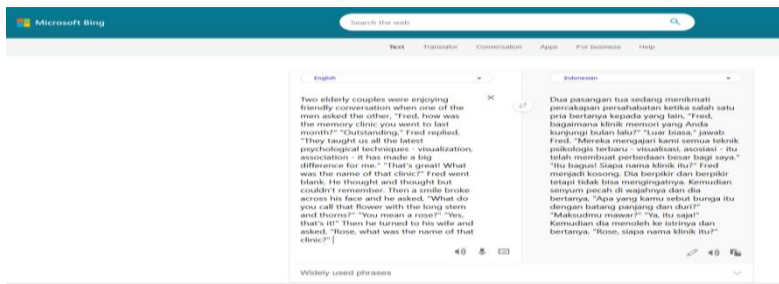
Microsoft Bing

Search the web

Text Translator Conversation Apps For business Help

English

Two elderly couples were enjoying friendly conversation when one of the men asked the other, "Fred, how was the memory clinic you went to last month?" "Outstanding," Fred replied. "They taught us all the latest psychological techniques - visualization, association - it has made a big difference for me." "That's great! What was the name of that clinic?" Fred went blank. He thought and thought but couldn't remember. Then a smile broke across his face and he asked, "What do you call that flower with the long stem and thorns?" "You mean a rose?" "Yes, that's it!" Then he turned to his wife and asked, "Rose, what was the name of that clinic?"

Indonesian

Dua pasangan tua sedang menikmati percakapan persahabatan ketika salah satu pria bertanya kepada yang lain, "Fred, bagaimana klinik memori yang Anda kunjungi bulan lalu?" "Luar biasa," jawab Fred. "Mereka mengajari kami semua teknik psikologis terbaru - visualisasi, asosiasi - itu telah membuat perbedaan besar bagi saya." "Itu bagus! Siapa nama klinik itu?" Fred menjadi kosong. Dia berpikir dan berpikir tetapi tidak bisa mengingatnya. Kemudian senyum pecah di wajahnya dan dia bertanya, "Apa yang kamu sebut bunga itu dengan batang panjang dan duri?" "Maksudmu mawar?" "Ya, itu saja!" Kemudian dia menoleh ke istrinya dan bertanya, "Rose, siapa nama klinik itu?"

Widely used phrases